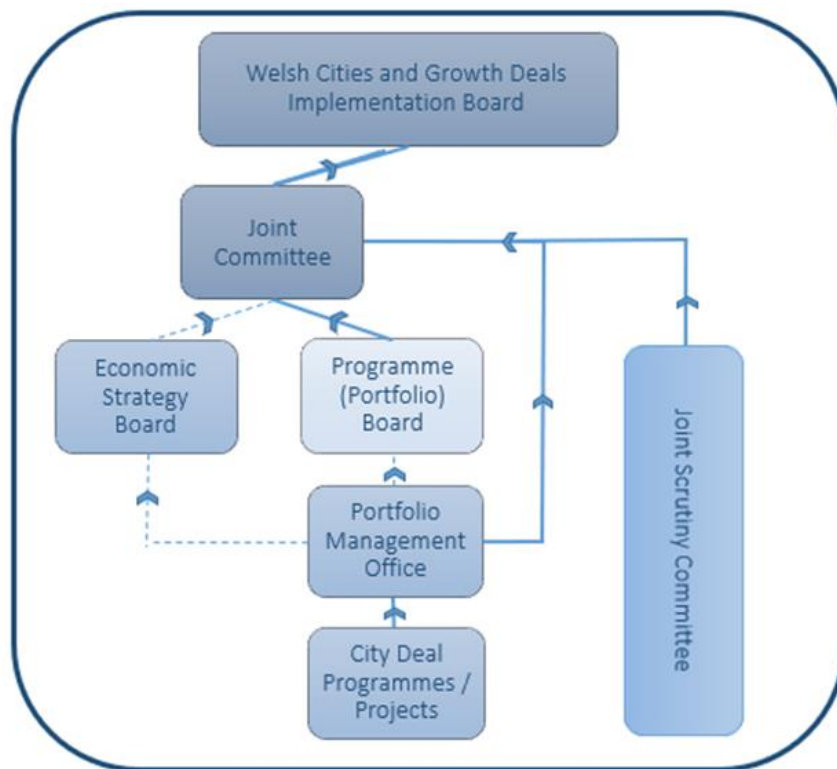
Welsh Cities and Growth Deals Implementation Board

Joint Committee

Economic Strategy Board

Programme (Portfolio) Board

Portfolio Management Office

City Deal Programmes / Projects

Joint Scrutiny Committee